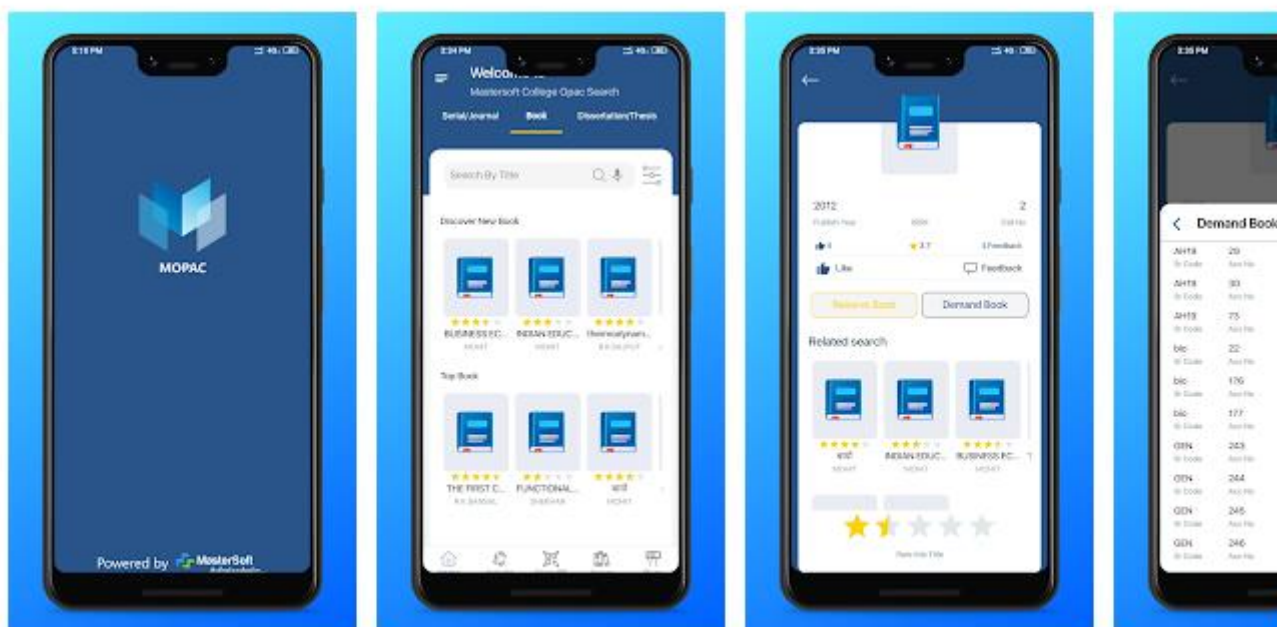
5:15 PM

MOPAC

Powered by MasterSoft

2:34 PM

Welcome

Mastersoft College Opac Search

Serial/Journal Book Dissertation/Thesis

Search By Title

Discover New Book

BUSINESS EC... INDIAN EDUC... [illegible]

Top Book

THE FIRST C... FUNCTIONAL... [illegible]

2:35 PM

2012 2

Like Feedback

Reserve Book Demand Book

Related search

INDIAN EDUC... BUSINESS EC...

Rate this Title

2:35 PM

Demand Book

AH18 29
AH18 30
AH18 75
bio 22
bio 176
bio 177
GEN 243
GEN 244
GEN 245
GEN 246